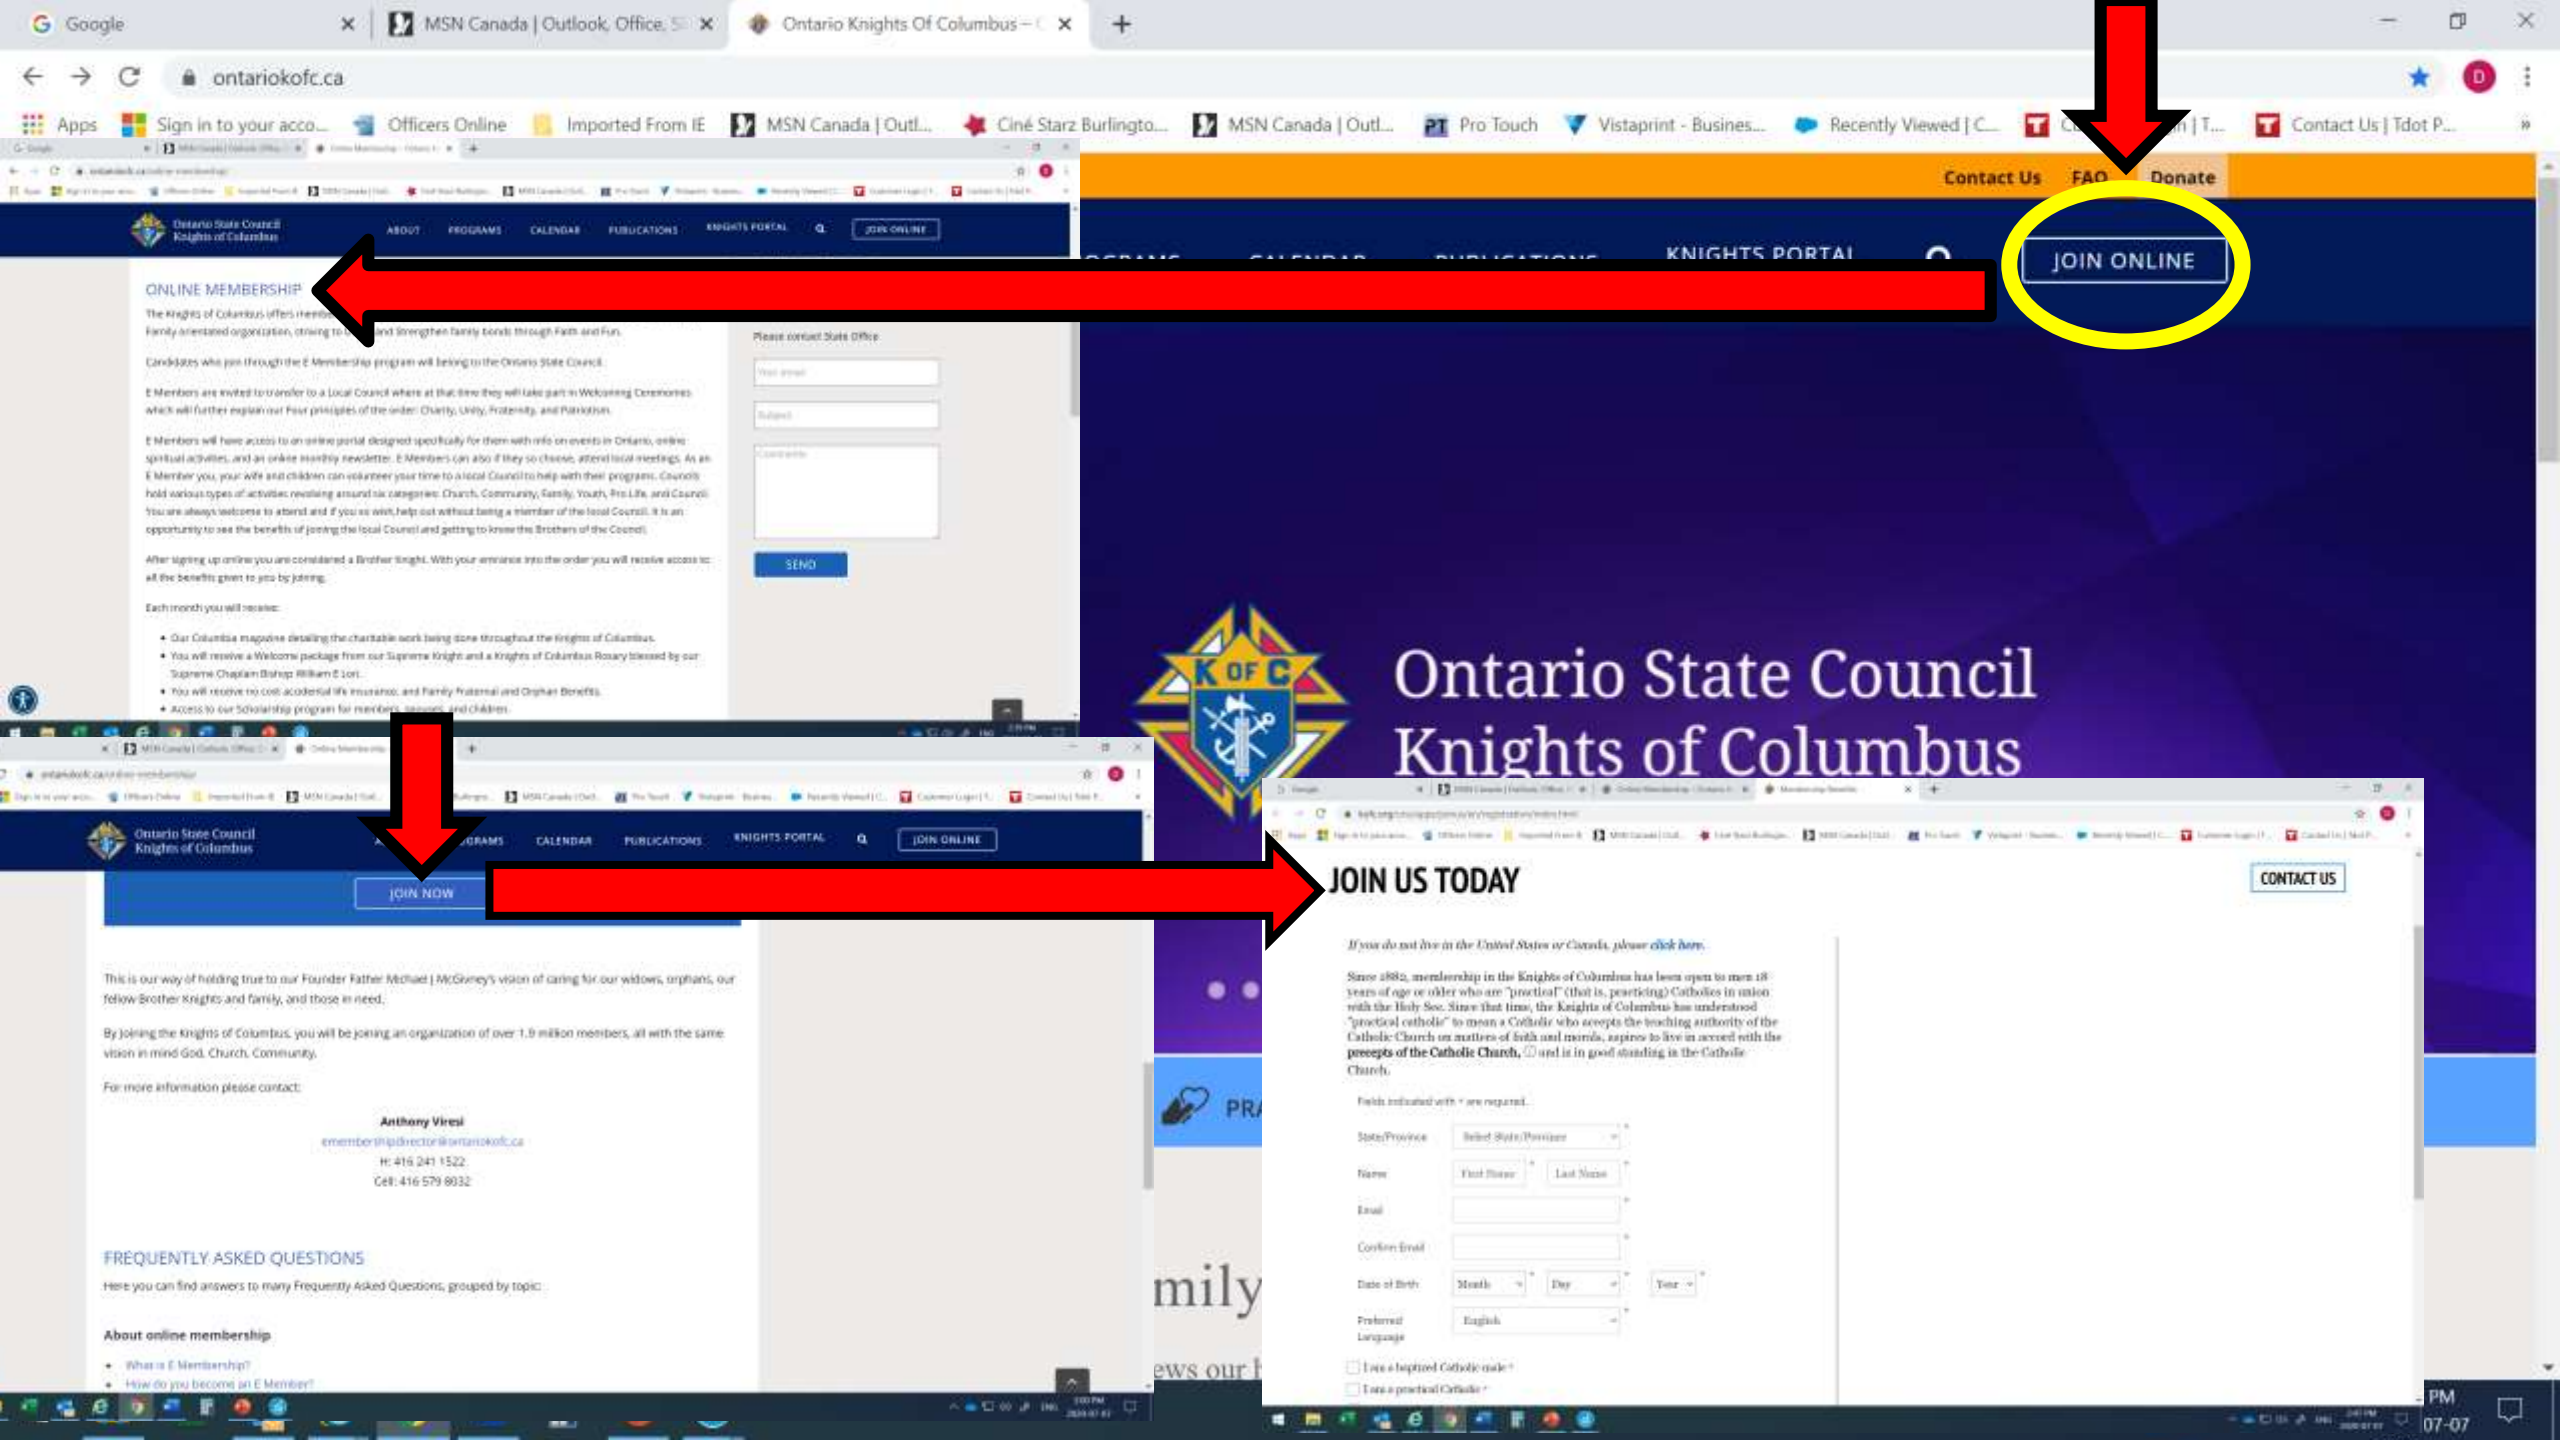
Google
MSN Canada | Outlook, Office, S
Ontario Knights Of Columbus –
ontariokofc.ca
Apps | Sign in to your acco... | Officers Online | Imported From IE | MSN Canada | Outl... | Ciné Starz Burlingto... | MSN Canada | Outl... | Pro Touch | Vistaprint - Busines... | Recently Viewed | C... | Contact Us | Tdot P...

Contact Us FAQ Donate
KNIGHTS PORTAL
JOIN ONLINE

Ontario State Council
Knights of Columbus

Ontario State Council Knights of Columbus
ABOUT PROGRAMS CALENDAR PUBLICATIONS KNIGHTS PORTAL JOIN ONLINE

ONLINE MEMBERSHIP
The Knights of Columbus offers membership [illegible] Family orientated organization, striving to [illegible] and Strengthen family bonds through Faith and Fun.

Candidates who join through the E Membership program will belong to the Ontario State Council.

E Members are invited to transfer to a Local Council where at that time they will take part in Welcoming Ceremonies which will further explain our Four principles of the order: Charity, Unity, Fraternity, and Patriotism.

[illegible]

After signing up online you are considered a Brother Knight. With your entrance into the order you will receive access to all the benefits given to you by joining.

Each month you will receive:
• Our Columbia magazine detailing the charitable work being done throughout the Knights of Columbus.
• You will receive a Welcome package from our Supreme Knight and a Knights of Columbus Rosary blessed by our Supreme Chaplain Bishop William E Lori.
• You will receive no cost accidental life insurance, and Family Fraternal and Orphan Benefits.
• Access to our Scholarship program for members, spouses, and children.

Please contact State Office
SEND

JOIN NOW

This is our way of holding true to our Founder Father Michael J McGivney's vision of caring for our widows, orphans, our fellow Brother Knights and family, and those in need.

By Joining the Knights of Columbus, you will be joining an organization of over 1.9 million members, all with the same vision in mind God. Church. Community.

For more information please contact:

Anthony Viresi
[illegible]
H: 416 241 1522
Cell: 416 579 8032

FREQUENTLY ASKED QUESTIONS
Here you can find answers to many Frequently Asked Questions, grouped by topic:

About online membership
• What is E Membership?
• How do you become an E Member?

JOIN US TODAY
CONTACT US

If you do not live in the United States or Canada, please click here.

Since 1882, membership in the Knights of Columbus has been open to men 18 years of age or older who are "practical" (that is, practicing) Catholics in union with the Holy See. Since that time, the Knights of Columbus has understood "practical catholic" to mean a Catholic who accepts the teaching authority of the Catholic Church on matters of faith and morals, aspires to live in accord with the precepts of the Catholic Church, and is in good standing in the Catholic Church.

Fields indicated with * are required.
State/Province Select State/Province
Name First Name Last Name
Email
Confirm Email
Date of Birth Month Day Year
Preferred Language English
I am a baptized Catholic male *
I am a practical Catholic *

PRA
mily
ews our
PM
07-07